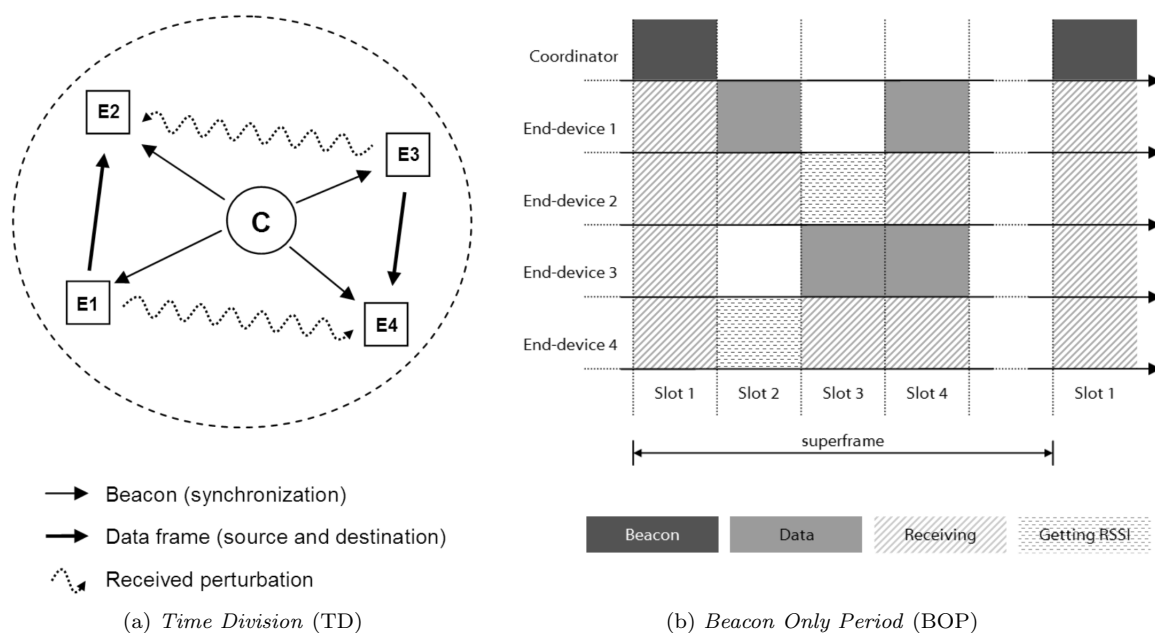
E2
E3
C
E1
E4

Beacon (synchronization)
Data frame (source and destination)
Received perturbation

(a) *Time Division* (TD)

Coordinator
End-device 1
End-device 2
End-device 3
End-device 4
Slot 1 | Slot 2 | Slot 3 | Slot 4 | Slot 1
superframe

Beacon | Data | Receiving | Getting RSSI

(b) *Beacon Only Period* (BOP)